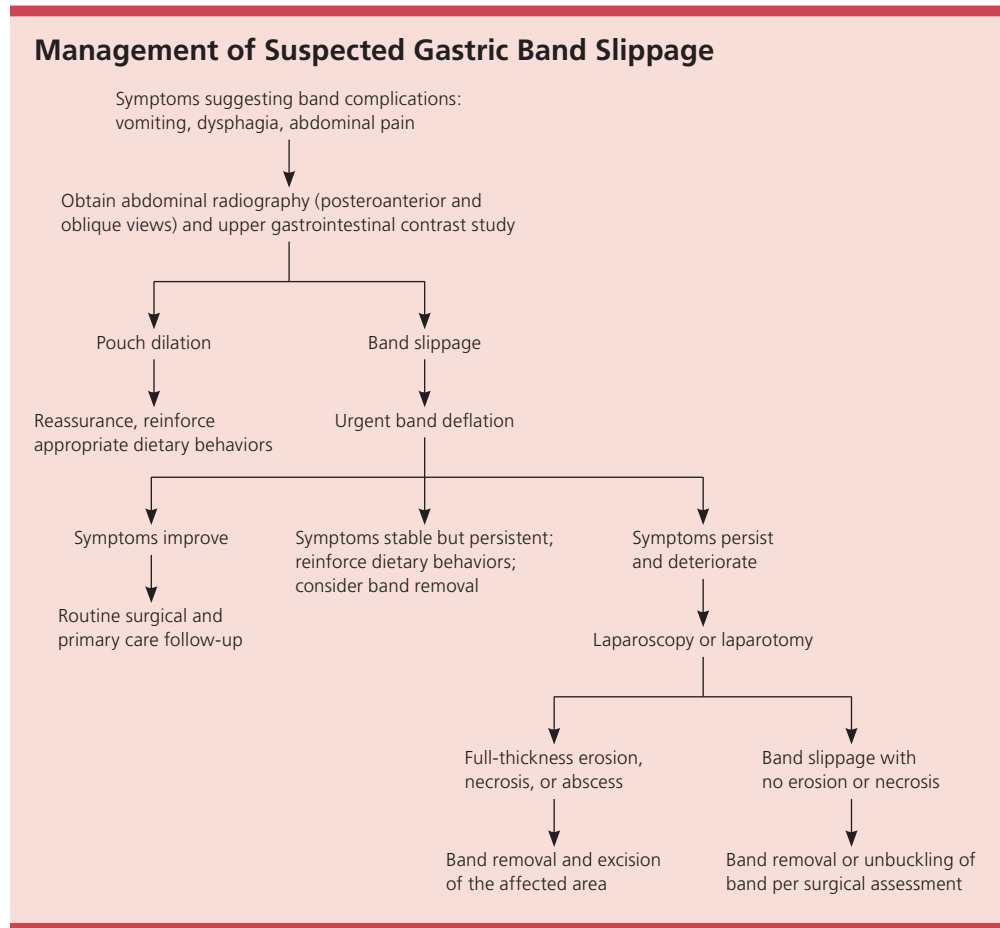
Management of Suspected Gastric Band Slippage

Symptoms suggesting band complications: vomiting, dysphagia, abdominal pain

Obtain abdominal radiography (posteroanterior and oblique views) and upper gastrointestinal contrast study

Pouch dilation

Band slippage

Reassurance, reinforce appropriate dietary behaviors

Urgent band deflation

Symptoms improve

Symptoms stable but persistent; reinforce dietary behaviors; consider band removal

Symptoms persist and deteriorate

Routine surgical and primary care follow-up

Laparoscopy or laparotomy

Full-thickness erosion, necrosis, or abscess

Band slippage with no erosion or necrosis

Band removal and excision of the affected area

Band removal or unbuckling of band per surgical assessment